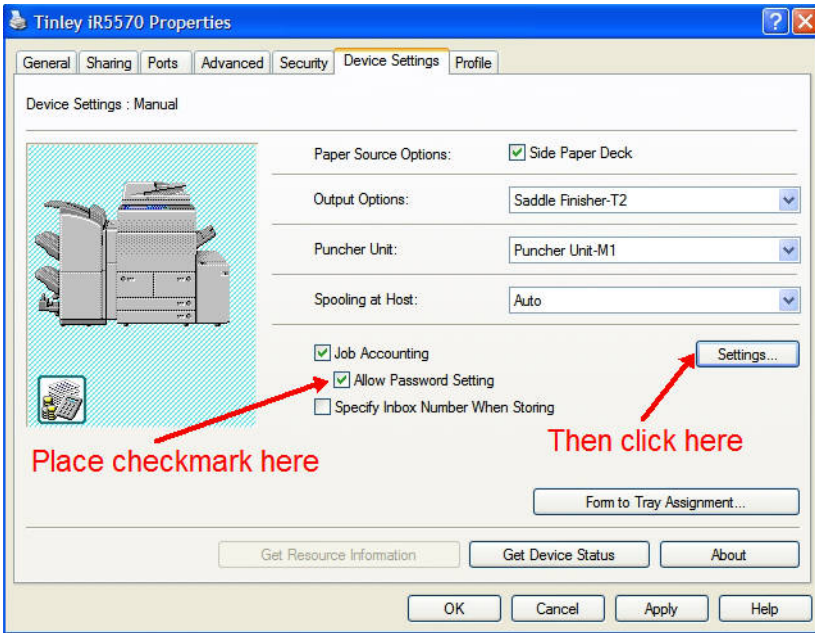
Tinley iR5570 Properties

?

General | Sharing | Ports | Advanced | Security | Device Settings | Profile

Device Settings : Manual

Paper Source Options: Side Paper Deck

Output Options: Saddle Finisher-T2

Puncher Unit: Puncher Unit-M1

Spooling at Host: Auto

Job Accounting

Allow Password Setting

Specify Inbox Number When Storing

Settings...

Then click here

Place checkmark here

Form to Tray Assignment...

Get Resource Information

Get Device Status

About

OK

Cancel

Apply

Help